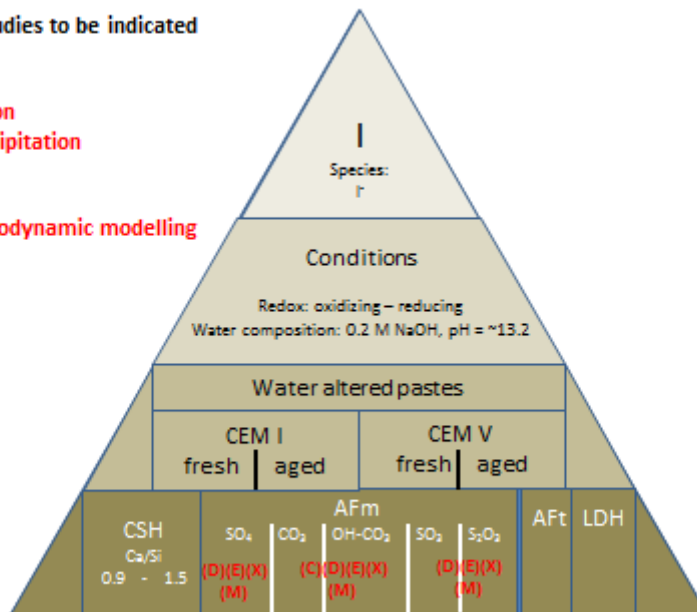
udies to be indicated

on
ipitation

odynamic modelling

I

Species:
$I^-$

Conditions

Redox: oxidizing – reducing
Water composition: 0.2 M NaOH, pH = ~13.2

Water altered pastes

CEM I
fresh | aged

CEM V
fresh | aged

CSH
Ca/Si
0.9 - 1.5

AFm
$SO_4$ | $CO_3$ | OH-$CO_3$ | $SO_3$ | $S_2O_3$
(D)(E)(X) (M) | (C)(D)(E)(X) (M) | (D)(E)(X) (M)

AFt

LDH